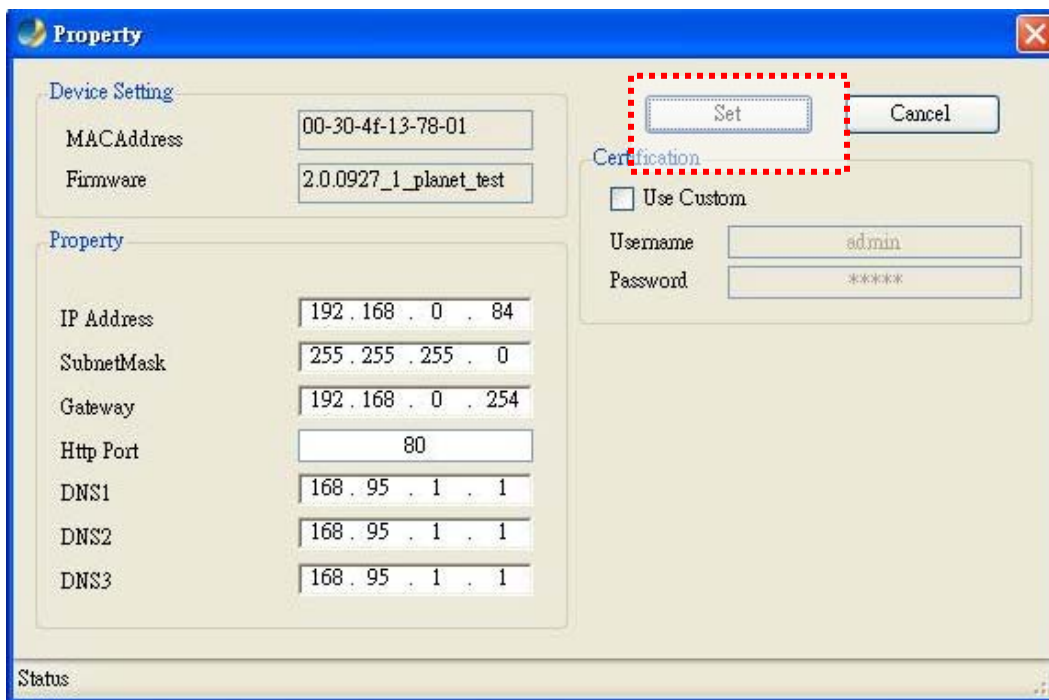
Property

Device Setting

MACAddress 00-30-4f-13-78-01

Firmware 2.0.0927_1_planet_test

Set

Cancel

Certification

Use Custom

Username admin

Password *****

Property

IP Address 192 . 168 . 0 . 84

SubnetMask 255 . 255 . 255 . 0

Gateway 192 . 168 . 0 . 254

Http Port 80

DNS1 168 . 95 . 1 . 1

DNS2 168 . 95 . 1 . 1

DNS3 168 . 95 . 1 . 1

Status